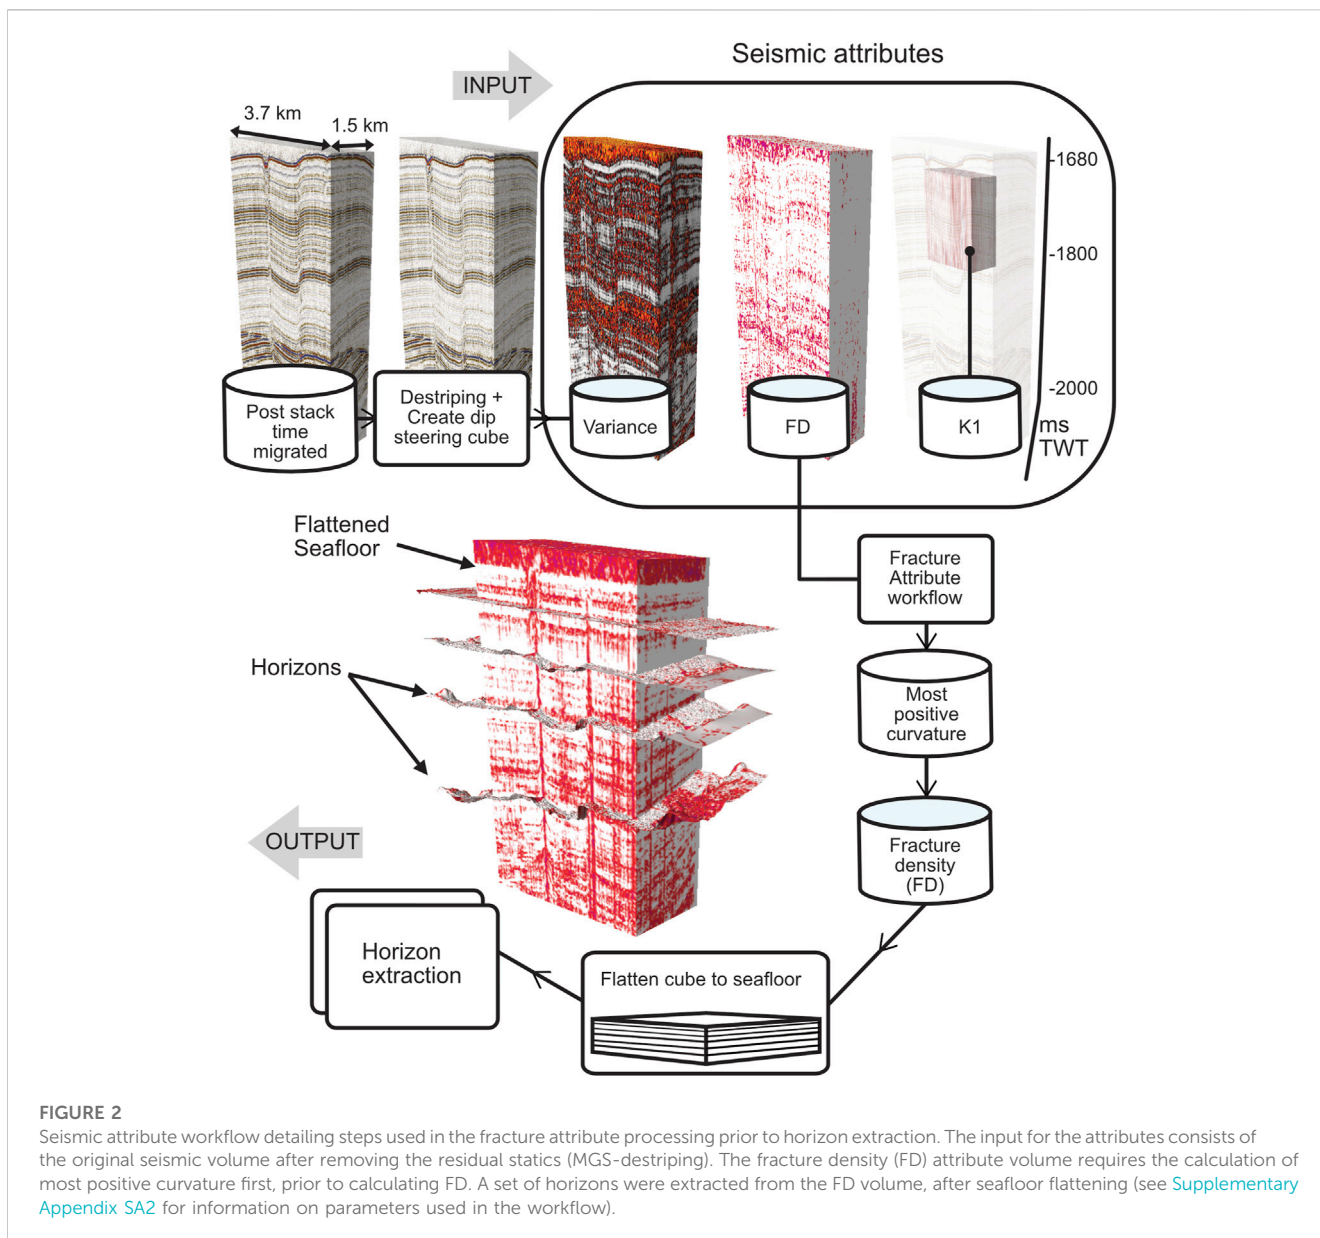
Seismic attributes

INPUT

3.7 km

1.5 km

-1680

-1800

-2000

ms TWT

Post stack time migrated

Destriping + Create dip steering cube

Variance

FD

K1

Flattened Seafloor

Fracture Attribute workflow

Horizons

Most positive curvature

OUTPUT

Fracture density (FD)

Horizon extraction

Flatten cube to seafloor

FIGURE 2
Seismic attribute workflow detailing steps used in the fracture attribute processing prior to horizon extraction. The input for the attributes consists of the original seismic volume after removing the residual statics (MGS-destriping). The fracture density (FD) attribute volume requires the calculation of most positive curvature first, prior to calculating FD. A set of horizons were extracted from the FD volume, after seafloor flattening (see Supplementary Appendix SA2 for information on parameters used in the workflow).